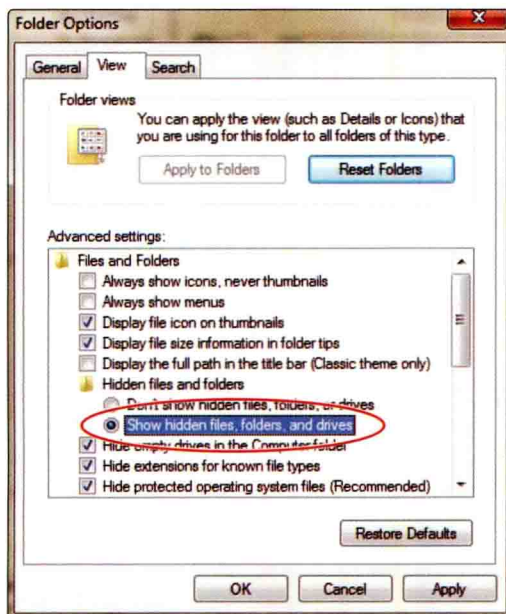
Folder Options

General View Search

Folder views

You can apply the view (such as Details or Icons) that you are using for this folder to all folders of this type.

Apply to Folders Reset Folders

Advanced settings:

Files and Folders
Always show icons, never thumbnails
Always show menus
Display file icon on thumbnails
Display file size information in folder tips
Display the full path in the title bar (Classic theme only)
Hidden files and folders
Don't show hidden files, folders, or drives
Show hidden files, folders, and drives
Hide empty drives in the Computer folder
Hide extensions for known file types
Hide protected operating system files (Recommended)

Restore Defaults

OK Cancel Apply